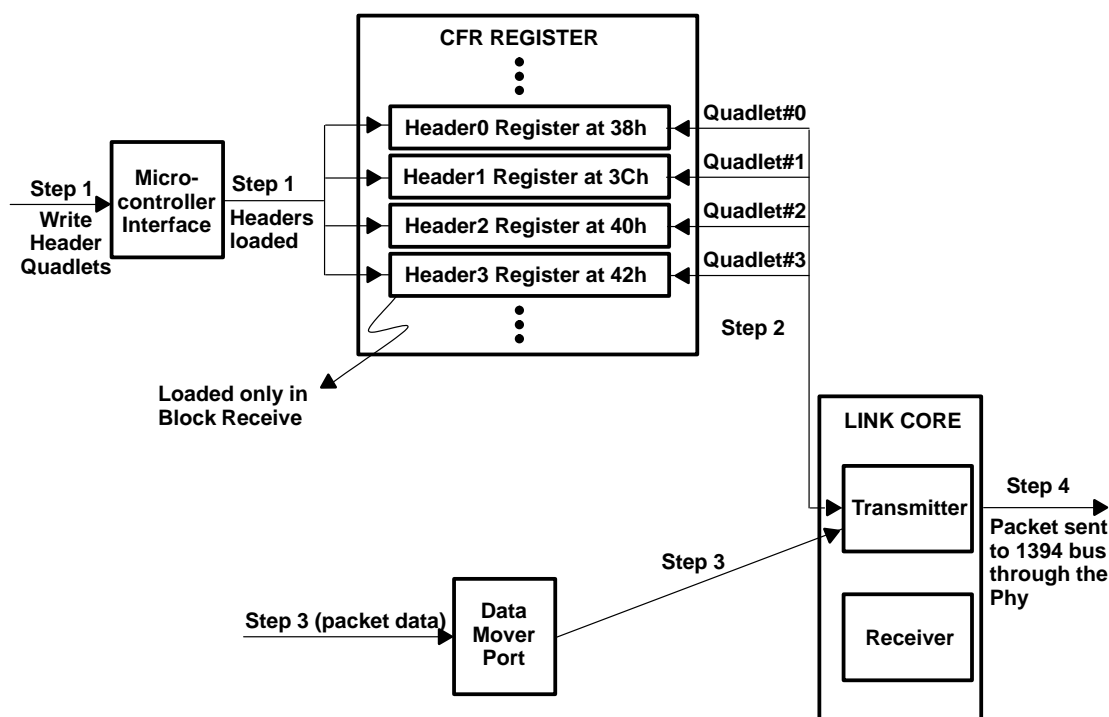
CFR REGISTER

Step 1
Write Header Quadlets

Micro-controller Interface

Step 1
Headers loaded

Header0 Register at 38h
Header1 Register at 3Ch
Header2 Register at 40h
Header3 Register at 42h

Quadlet#0
Quadlet#1
Quadlet#2
Quadlet#3

Step 2

Loaded only in Block Receive

LINK CORE

Transmitter

Step 4
Packet sent to 1394 bus through the Phy

Step 3

Step 3 (packet data)

Data Mover Port

Receiver